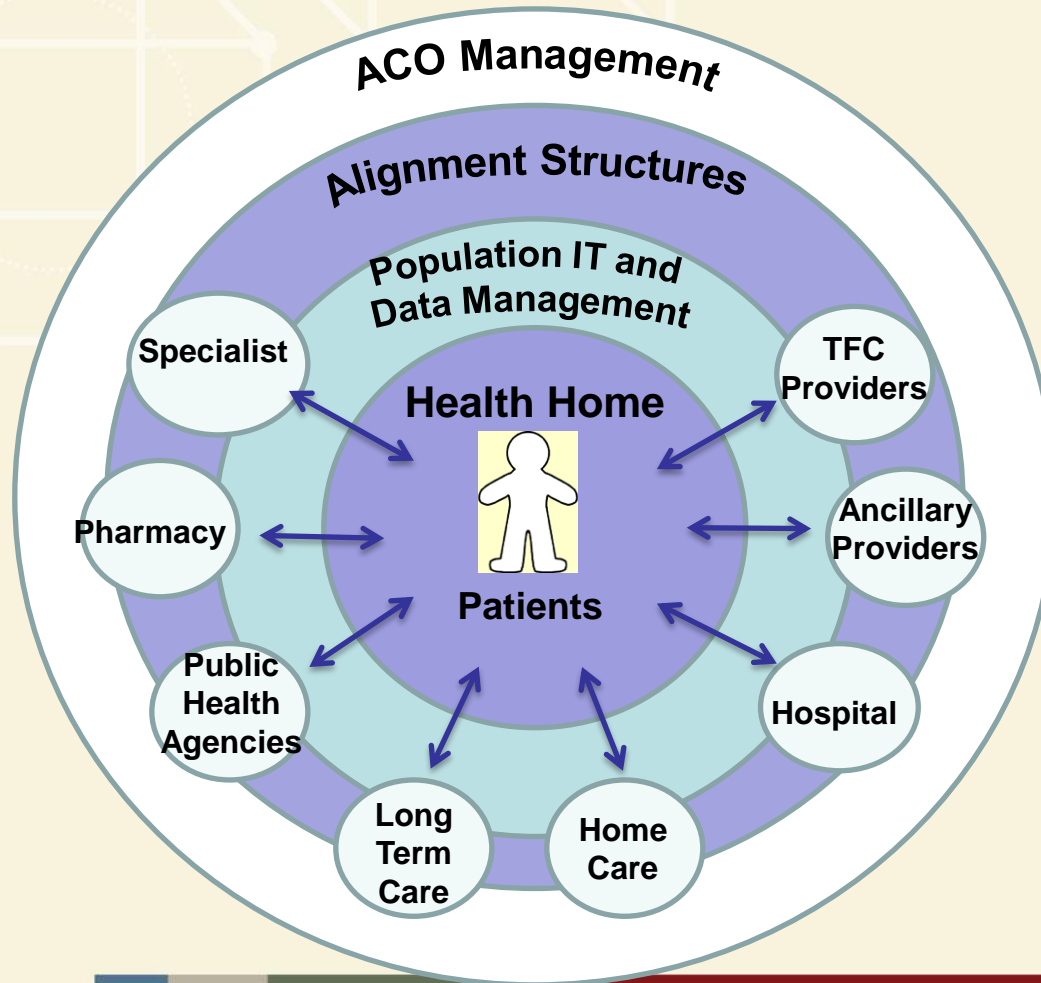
ACO Management

Alignment Structures

Population IT and Data Management

Health Home

Patients

Specialist

TFC Providers

Pharmacy

Ancillary Providers

Public Health Agencies

Hospital

Long Term Care

Home Care